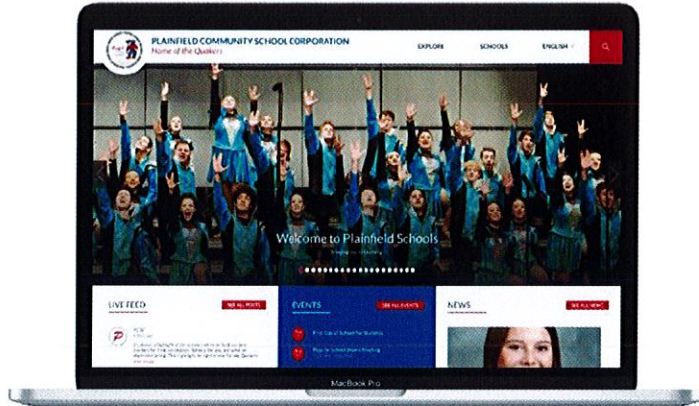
PLAINFIELD COMMUNITY SCHOOL CORPORATION
Home of the Quakers

EXPLORE
SCHOOLS
ENGLISH

Welcome to Plainfield Schools
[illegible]

LIVE FEED
SEE ALL POSTS
PCSC
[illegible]
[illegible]

EVENTS
SEE ALL EVENTS
First Day of School for Students
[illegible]

NEWS
SEE ALL NEWS

MacBook Pro